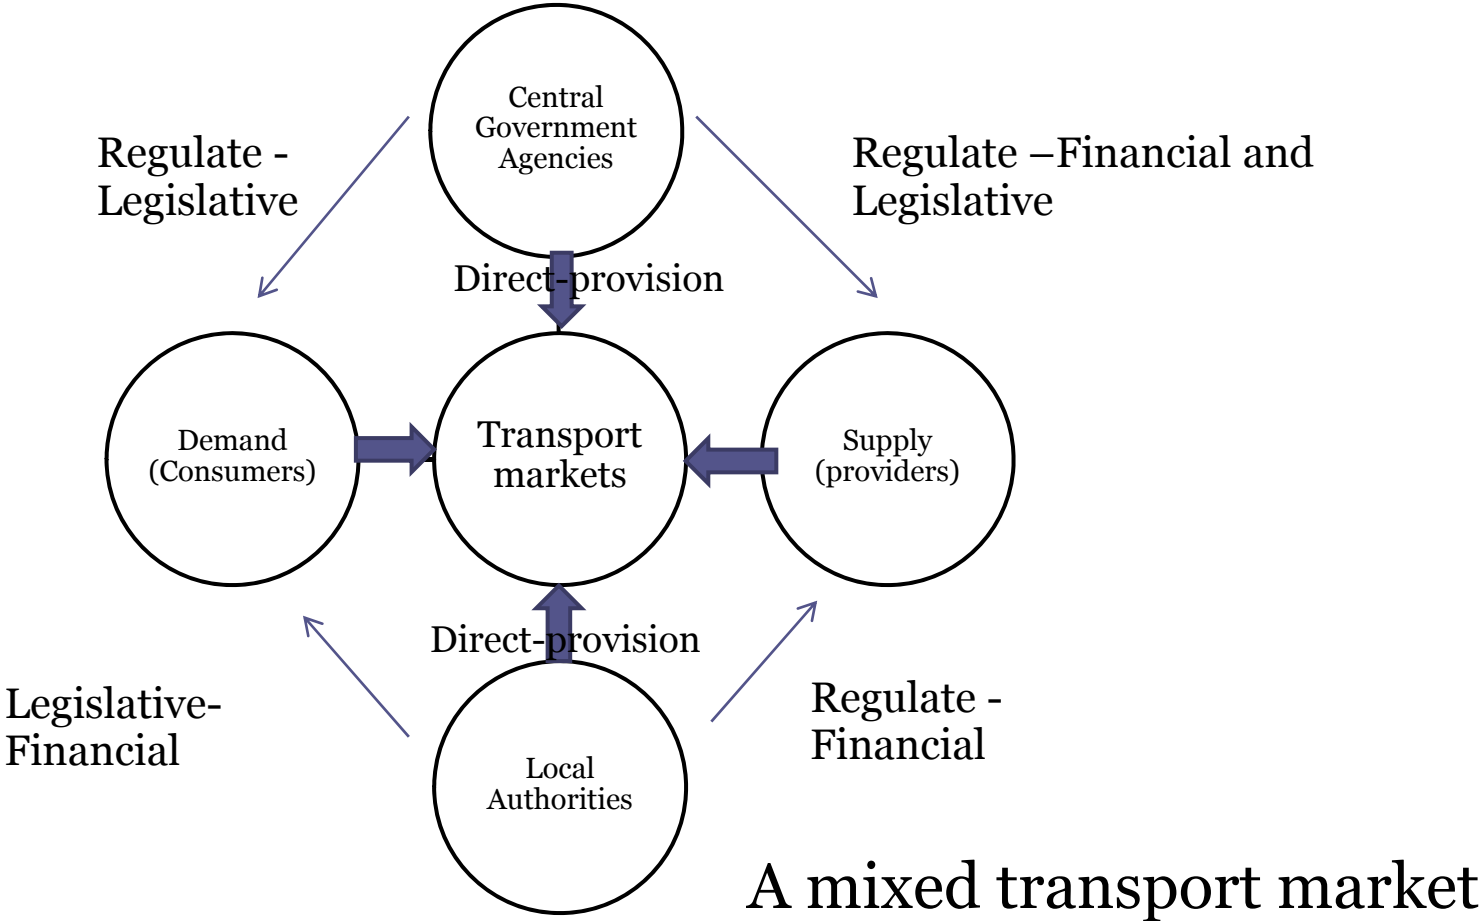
Central Government Agencies

Regulate - Legislative

Regulate –Financial and Legislative

Direct-provision

Demand (Consumers)

Transport markets

Supply (providers)

Direct-provision

Legislative-Financial

Regulate - Financial

Local Authorities

A mixed transport market